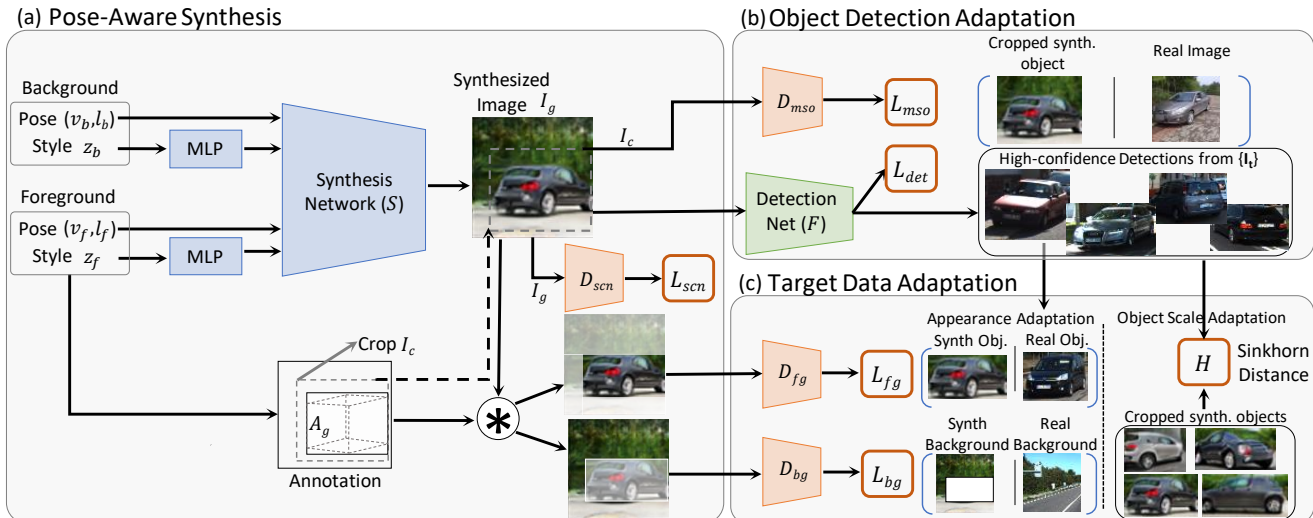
(a) Pose-Aware Synthesis

Background
Pose $(v_b, l_b)$
Style $z_b$
MLP

Foreground
Pose $(v_f, l_f)$
Style $z_f$
MLP

Synthesis Network $(S)$

Synthesized Image $I_g$

$I_c$

$I_g$

$D_{scn}$
$L_{scn}$

Crop $I_c$

$A_g$

Annotation

$*$

(b) Object Detection Adaptation

$D_{mso}$
$L_{mso}$

Cropped synth. object
Real Image

Detection Net $(F)$
$L_{det}$

High-confidence Detections from $\{\mathbf{I_t}\}$

(c) Target Data Adaptation

$D_{fg}$
$L_{fg}$

Appearance Adaptation
Synth Obj.
Real Obj.

$D_{bg}$
$L_{bg}$

Synth Background
Real Background

Object Scale Adaptation
$H$
Sinkhorn Distance

Cropped synth. objects